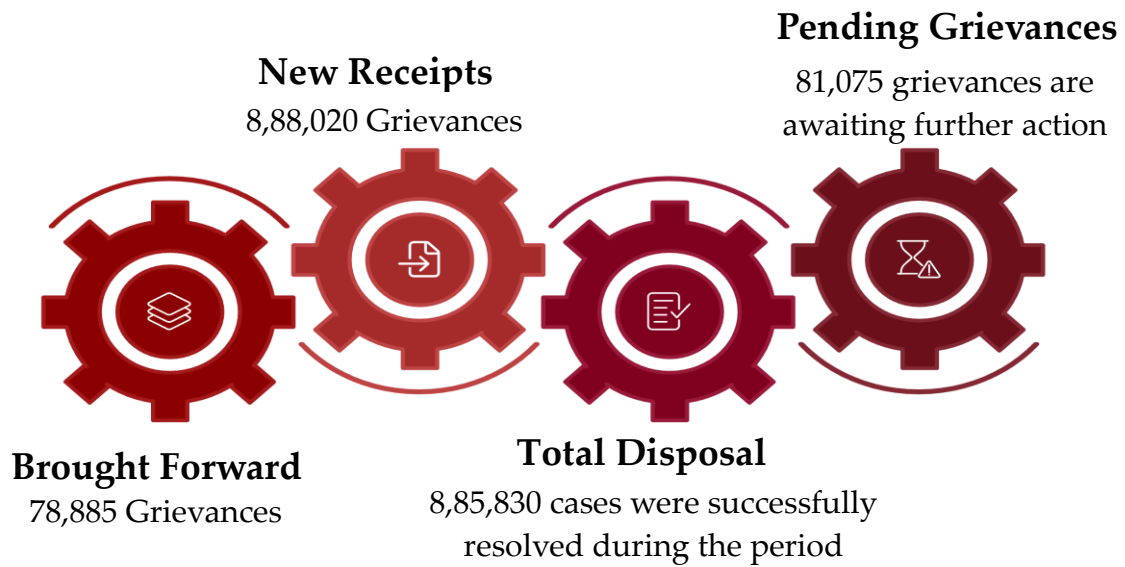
Pending Grievances
81,075 grievances are awaiting further action

New Receipts
8,88,020 Grievances

Brought Forward
78,885 Grievances

Total Disposal
8,85,830 cases were successfully resolved during the period